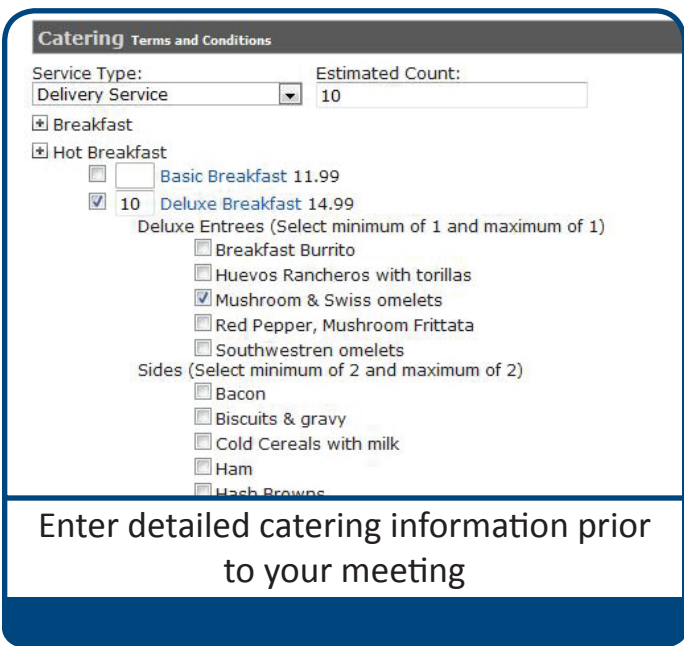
Catering Terms and Conditions

Service Type:
Delivery Service

Estimated Count:
10

Breakfast

Hot Breakfast

Basic Breakfast 11.99

10 Deluxe Breakfast 14.99

Deluxe Entrees (Select minimum of 1 and maximum of 1)

Breakfast Burrito

Huevos Rancheros with torillas

Mushroom & Swiss omelets

Red Pepper, Mushroom Frittata

Southwestren omelets

Sides (Select minimum of 2 and maximum of 2)

Bacon

Biscuits & gravy

Cold Cereals with milk

Ham

Hash Browns

Enter detailed catering information prior to your meeting